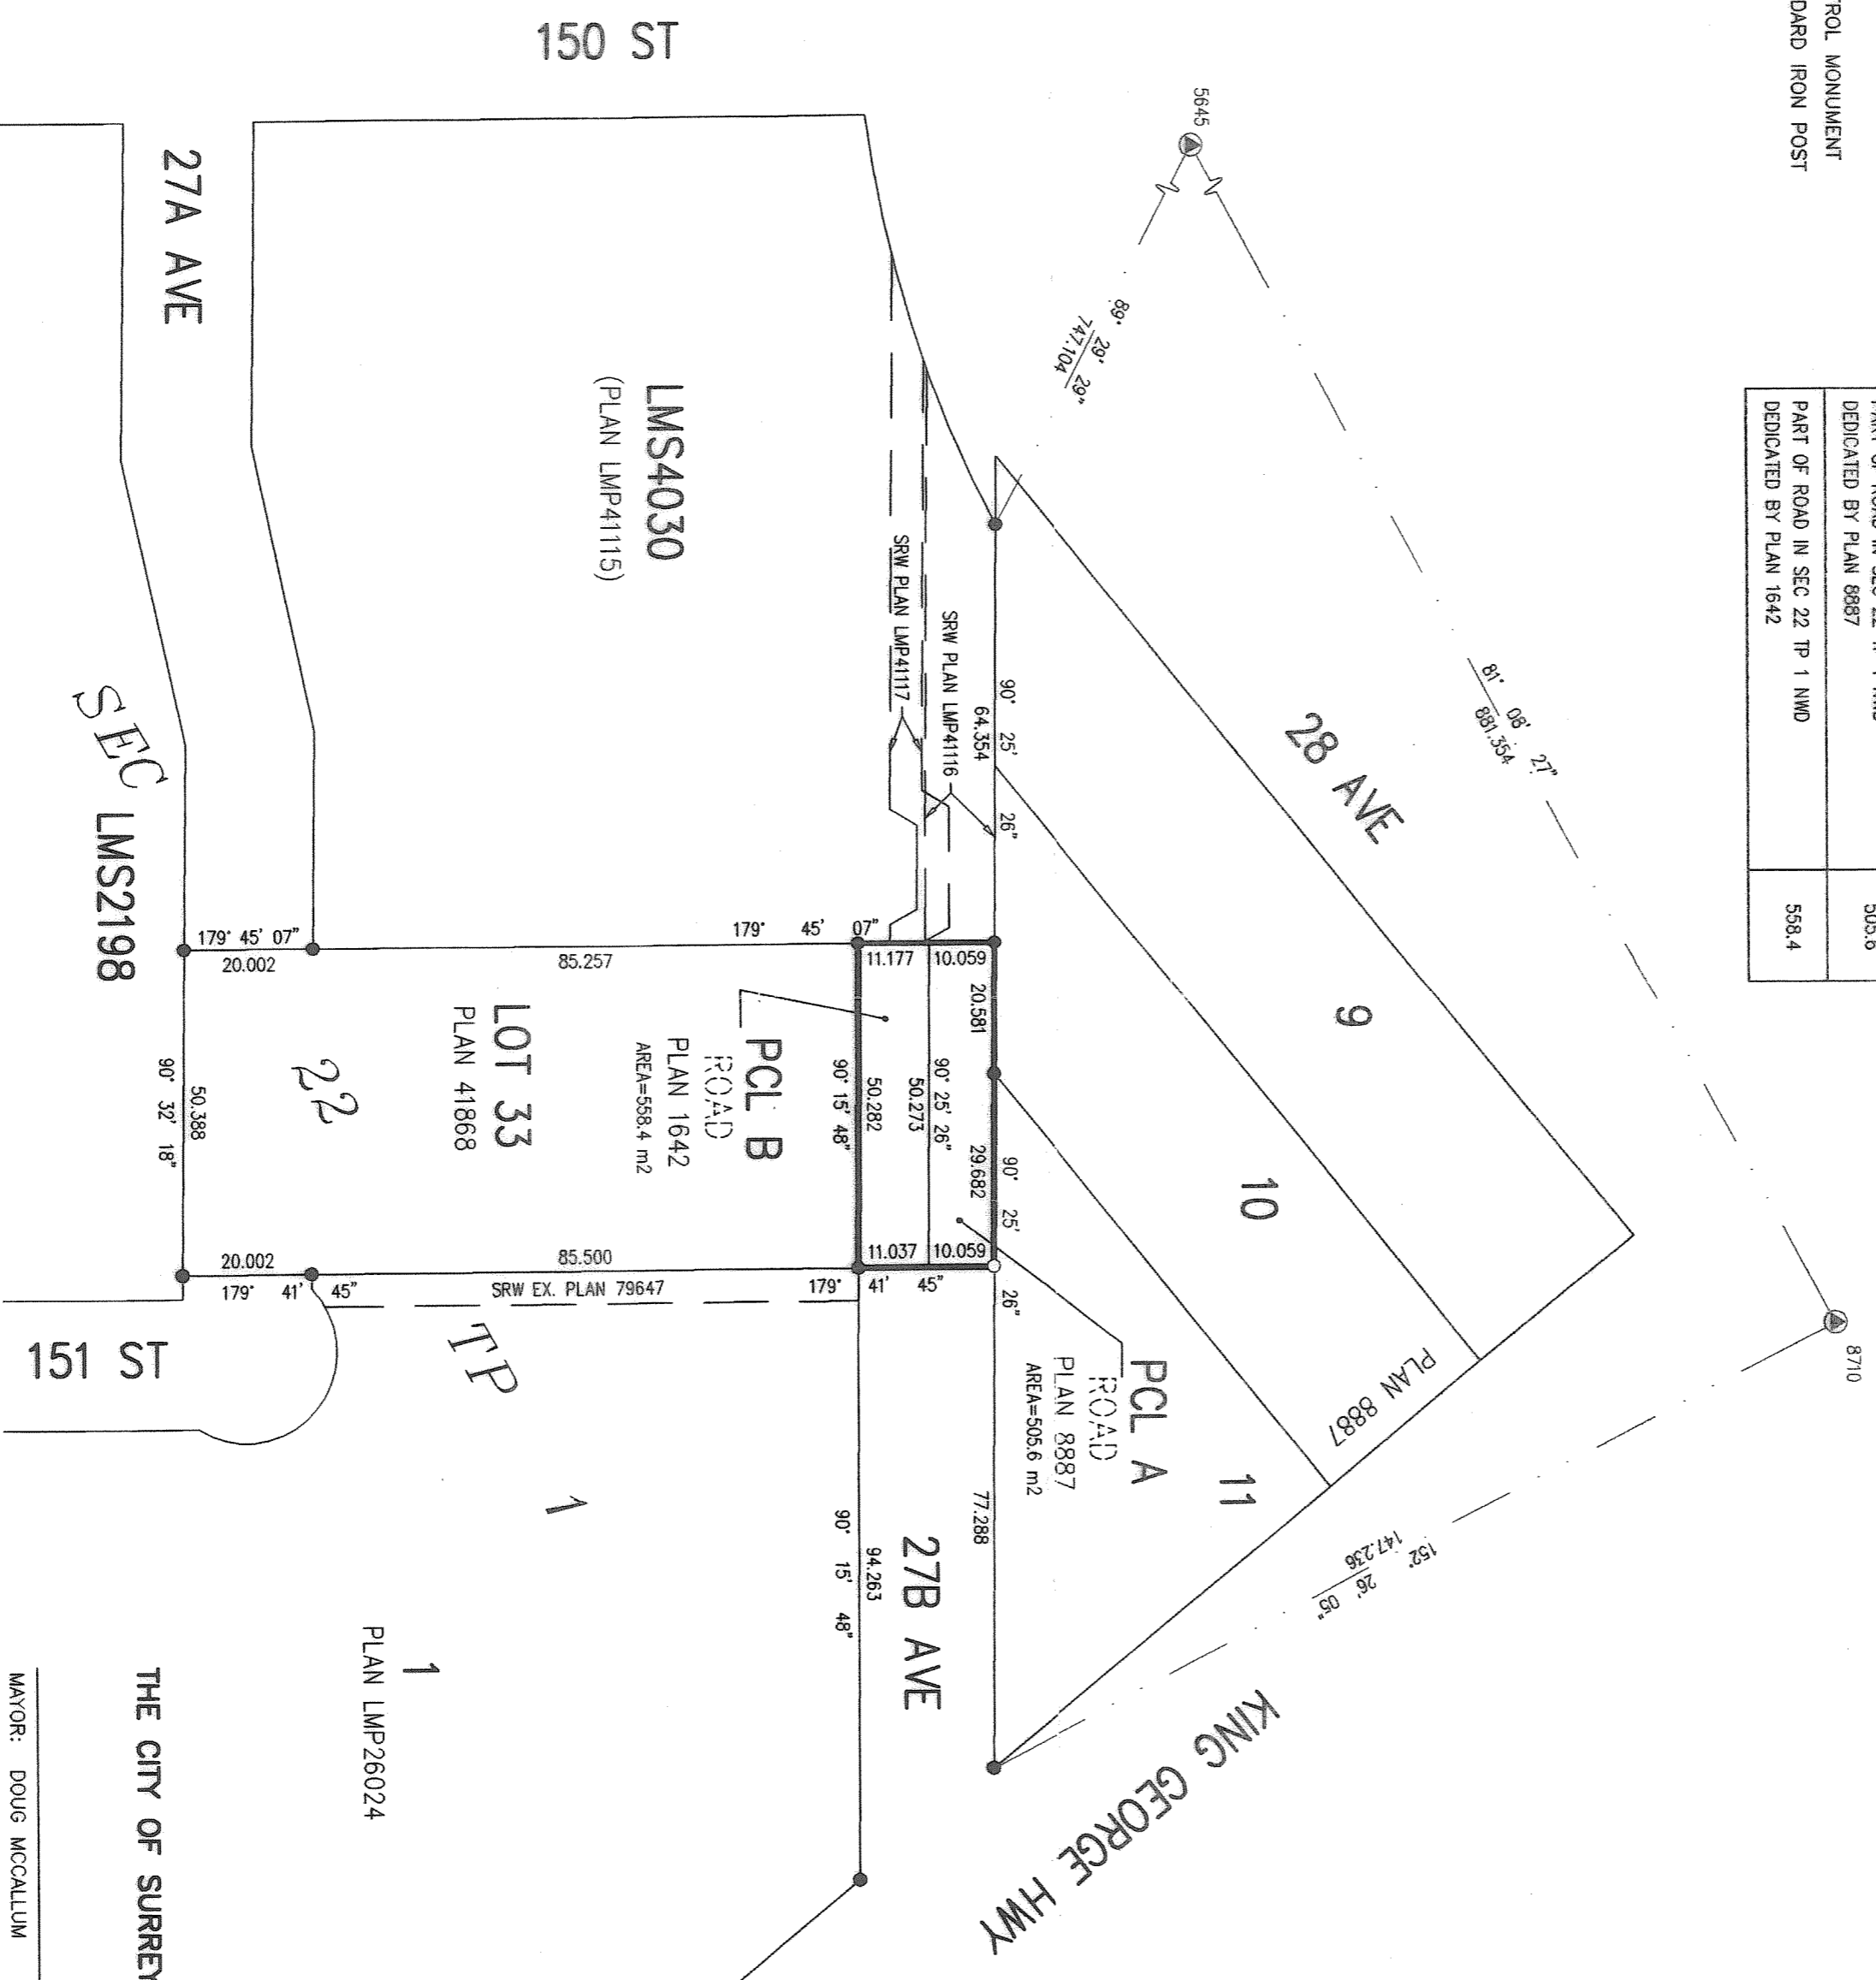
150 ST

TROL MONUMENT
DARD IRON POST

5645

27A AVE

$89°\ 29'\ 29"$
747.104

LMS4030
(PLAN LMP41115)

SRW PLAN LMP41117

SRW PLAN LMP41116

$90°\ 25'\ 26"$
64.354

28 AVE

$81°\ 08'\ 27"$
881.354

DEDICATED BY PLAN 8887 | 505.6
PART OF ROAD IN SEC 22 TP 1 NWD DEDICATED BY PLAN 1642 | 558.4

SEC LMS2198

$179°\ 45'\ 07"$
20.002

85.257

$179°\ 45'\ 07"$

11.177
10.059

20.581

9

LOT 33
PLAN 41868

22

PCL B
ROAD
PLAN 1642
AREA=558.4 m2

$90°\ 32'\ 18"$
50.388

$90°\ 15'\ 48"$
50.282

50.273
$90°\ 25'\ 26"$

29.682
$90°\ 25'\ 26"$

10

11.037
10.059

20.002
85.500

$179°\ 41'\ 45"$
SRW EX. PLAN 79647
$179°\ 41'\ 45"$

151 ST

TP

1

PCL A
ROAD
PLAN 8887
AREA=505.6 m2

PLAN 8887

11

8710

77.288

$90°\ 15'\ 48"$
94.263

27B AVE

$152°\ 26'\ 05"$
147.236

1
PLAN LMP26024

KING GEORGE HWY

THE CITY OF SURREY

MAYOR: DOUG MCCALLUM